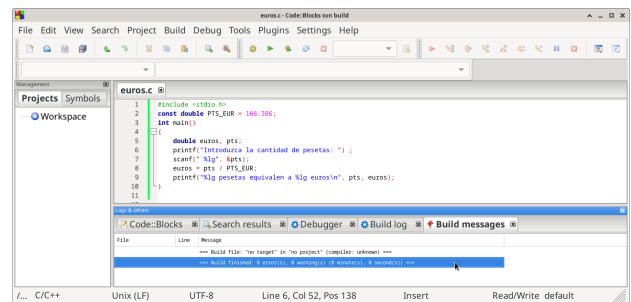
euros.c - Code::Blocks svn build

File Edit View Search Project Build Debug Tools Plugins Settings Help

Management
Projects Symbols
Workspace

euros.c

1 #include <stdio.h>
2 const double PTS_EUR = 166.386;
3 int main()
4 {
5 double euros, pts;
6 printf("Introduzca la cantidad de pesetas: ") ;
7 scanf(" %lg", &pts);
8 euros = pts / PTS_EUR;
9 printf("%lg pesetas equivalen a %lg euros\n", pts, euros);
10 }
11

Logs & others
Code::Blocks Search results Debugger Build log Build messages

| File | Line | Message |
|---|---|---|
| | | === Build file: "no target" in "no project" (compiler: unknown) === |
| | | === Build finished: 0 error(s), 0 warning(s) (0 minute(s), 0 second(s)) === |

/... C/C++ Unix (LF) UTF-8 Line 6, Col 52, Pos 138 Insert Read/Write default